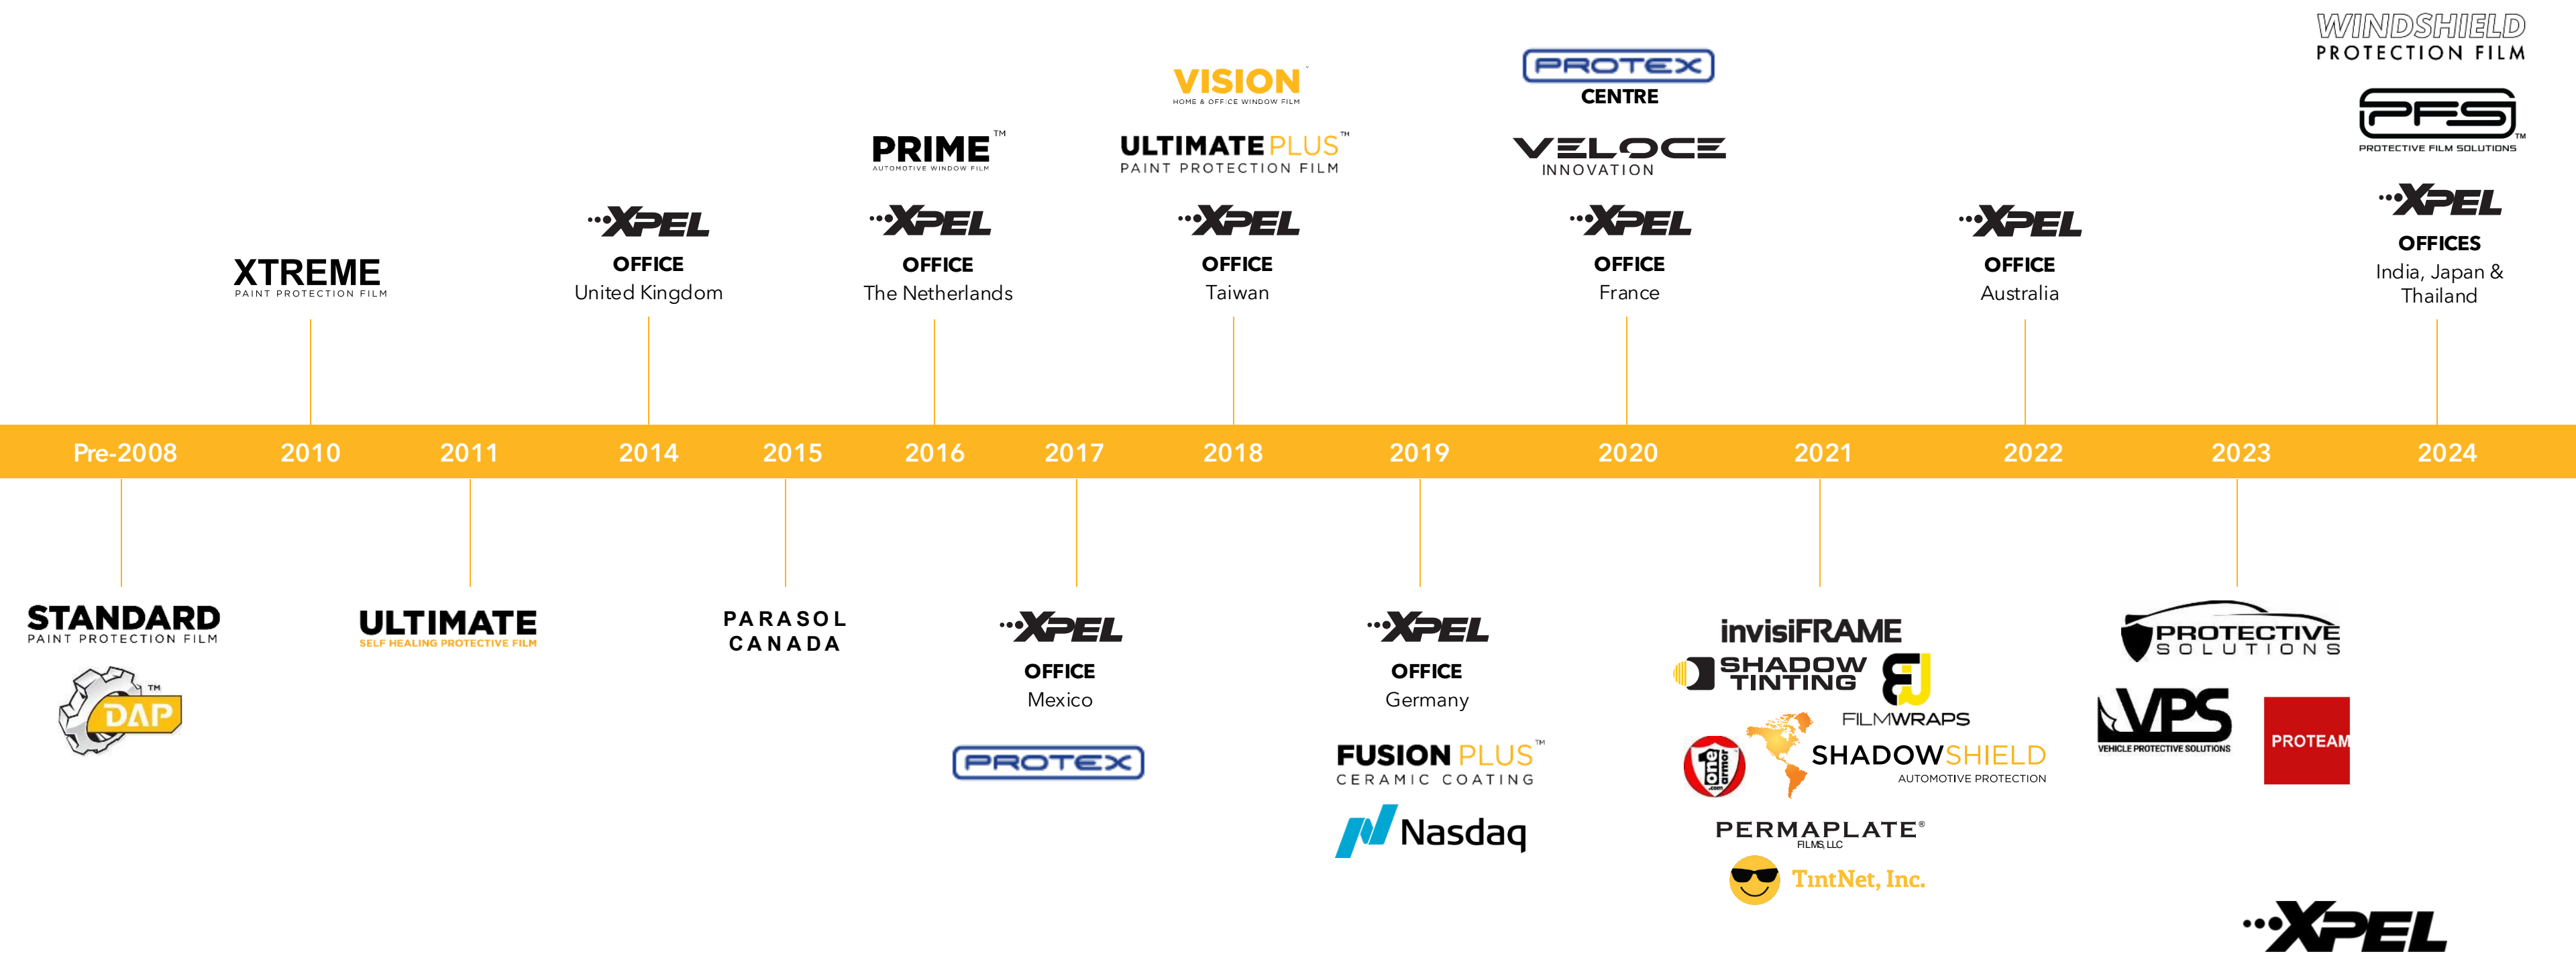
WINDSHIELD PROTECTION FILM

PFS PROTECTIVE FILM SOLUTIONS

XPEL OFFICES India, Japan & Thailand

PROTEX CENTRE

VELOCE INNOVATION

XPEL OFFICE France

VISION HOME & OFFICE WINDOW FILM

ULTIMATE PLUS PAINT PROTECTION FILM

XPEL OFFICE Taiwan

PRIME AUTOMOTIVE WINDOW FILM

XPEL OFFICE The Netherlands

XPEL OFFICE United Kingdom

XTREME PAINT PROTECTION FILM

XPEL OFFICE Australia

Pre-2008 2010 2011 2014 2015 2016 2017 2018 2019 2020 2021 2022 2023 2024

STANDARD PAINT PROTECTION FILM

DAP

ULTIMATE SELF HEALING PROTECTIVE FILM

PARASOL CANADA

XPEL OFFICE Mexico

PROTEX

XPEL OFFICE Germany

FUSION PLUS CERAMIC COATING

Nasdaq

invisiFRAME

SHADOW TINTING

FJ FILMWRAPS

one armor .com

SHADOWSHIELD AUTOMOTIVE PROTECTION

PERMAPLATE FILMS, LLC

TintNet, Inc.

PROTECTIVE SOLUTIONS

VPS VEHICLE PROTECTIVE SOLUTIONS

PROTEAM

XPEL